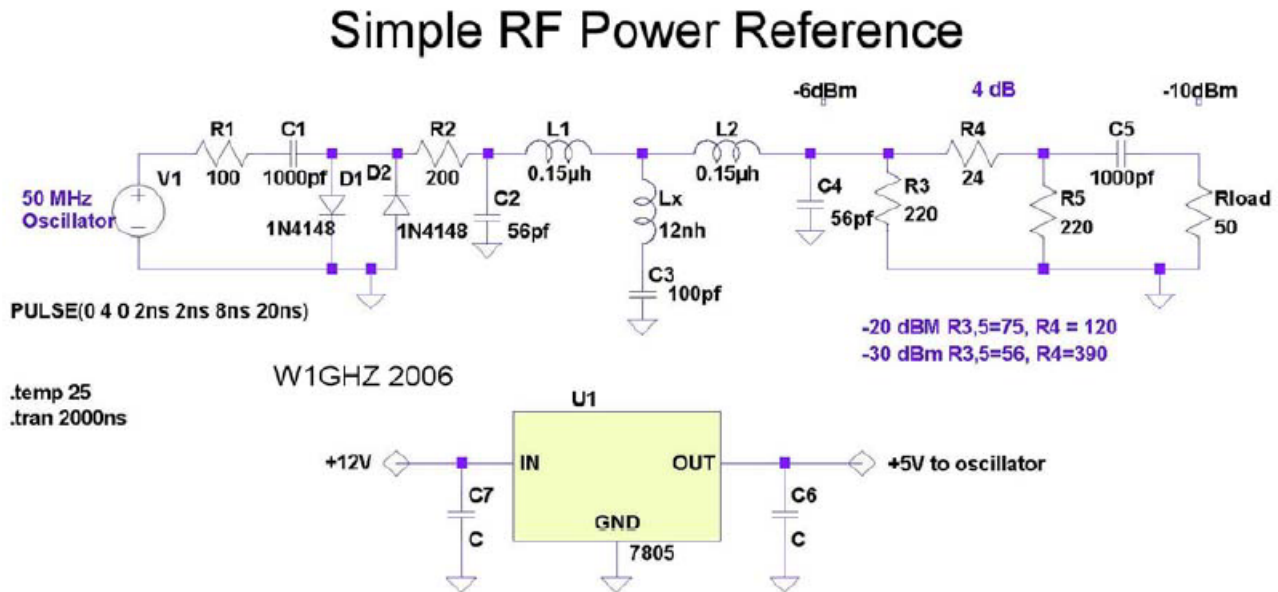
Simple RF Power Reference

-6dBm

4 dB

-10dBm

R1
100

C1
1000pf

D1
1N4148

D2
1N4148

R2
200

C2
56pf

L1
0.15µh

Lx
12nh

C3
100pf

L2
0.15µh

C4
56pf

R3
220

R4
24

R5
220

C5
1000pf

Rload
50

50 MHz
Oscillator

V1

PULSE(0 4 0 2ns 2ns 8ns 20ns)

-20 dBM R3,5=75, R4 = 120
-30 dBm R3,5=56, R4=390

W1GHZ 2006

.temp 25
.tran 2000ns

U1

+12V

C7
C

IN

GND

OUT

7805

C6
C

+5V to oscillator